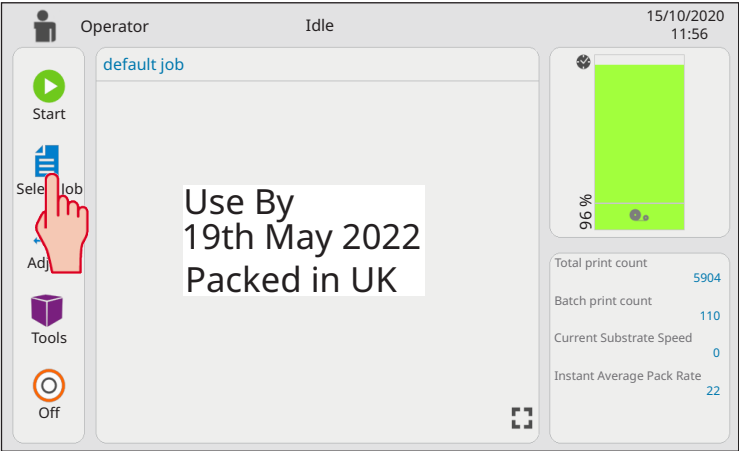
Operator

Idle

15/10/2020
11:56

Start

Sele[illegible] Job

Adj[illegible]

Tools

Off

default job

Use By
19th May 2022
Packed in UK

96 %

Total print count
5904

Batch print count
110

Current Substrate Speed
0

Instant Average Pack Rate
22